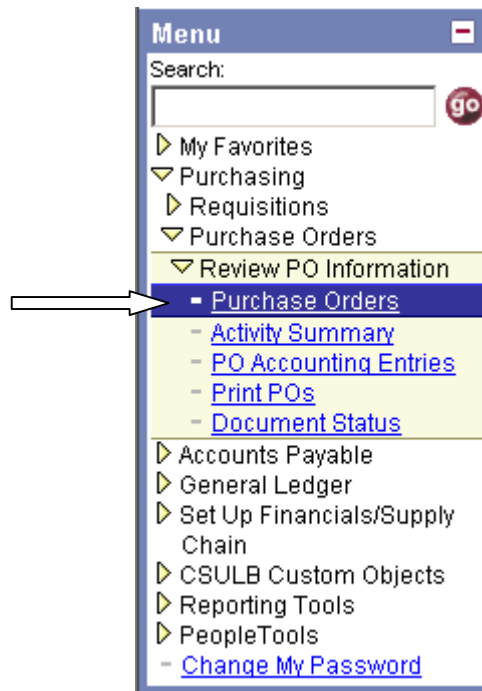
Menu

Search:

go

My Favorites

Purchasing

Requisitions

Purchase Orders

Review PO Information

- Purchase Orders

- Activity Summary

- PO Accounting Entries

- Print POs

- Document Status

Accounts Payable

General Ledger

Set Up Financials/Supply Chain

CSULB Custom Objects

Reporting Tools

PeopleTools

- Change My Password